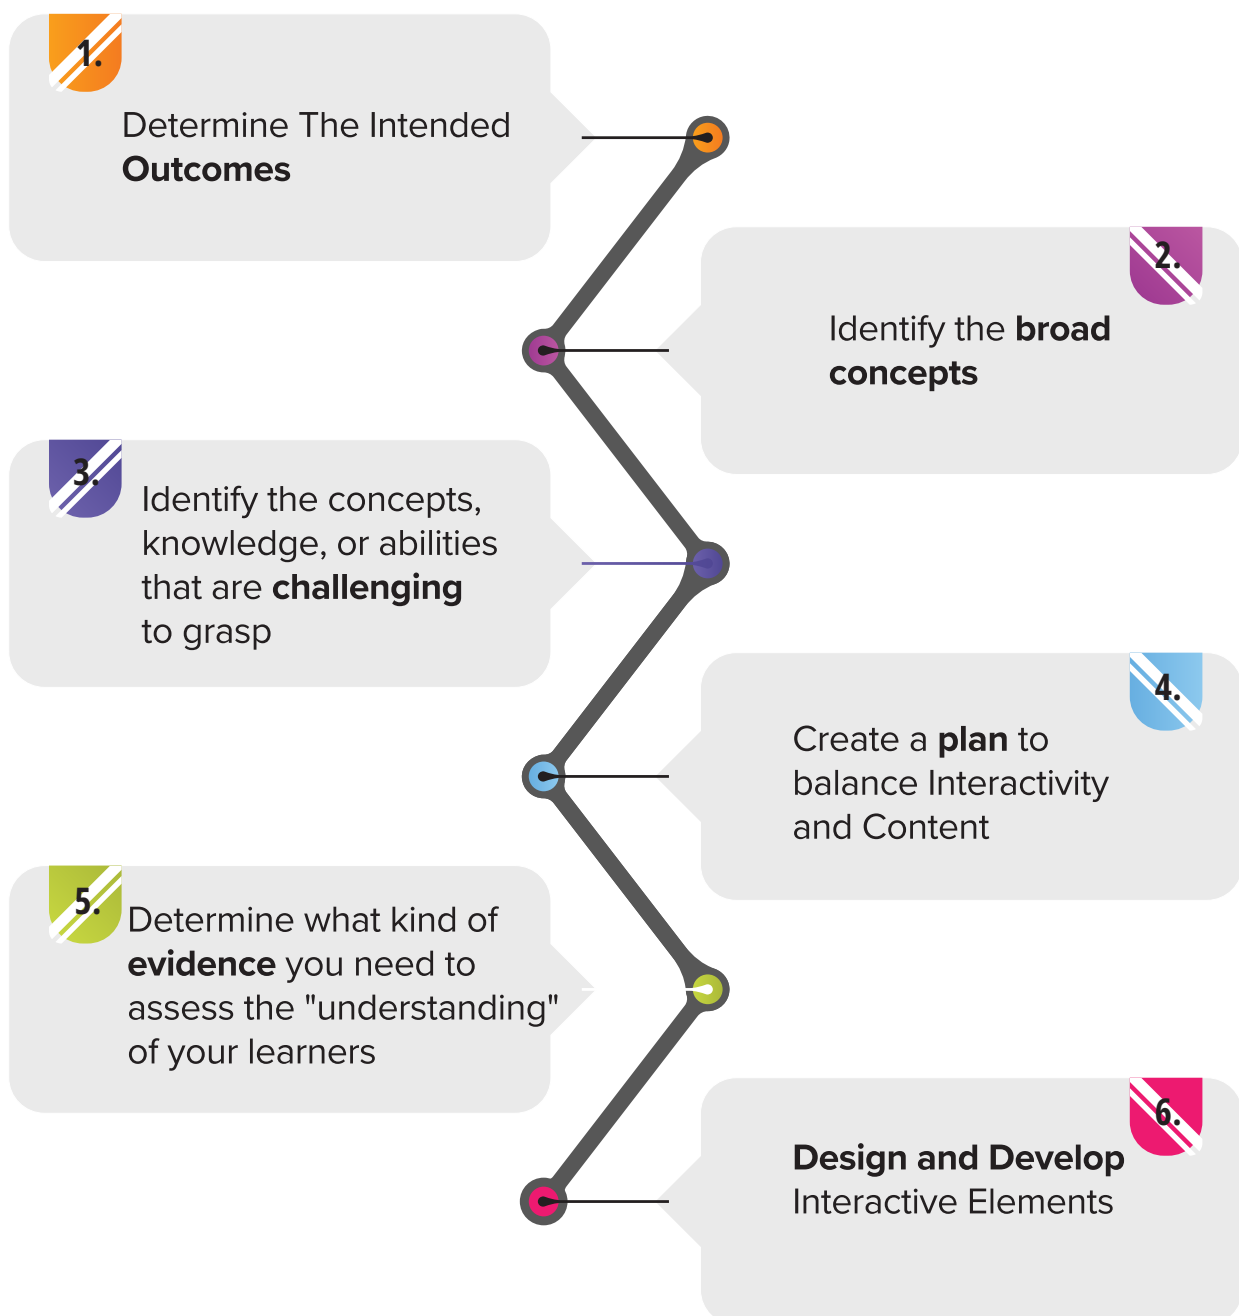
1.

Determine The Intended **Outcomes**

2.

Identify the **broad concepts**

3.

Identify the concepts, knowledge, or abilities that are **challenging** to grasp

4.

Create a **plan** to balance Interactivity and Content

5.

Determine what kind of **evidence** you need to assess the "understanding" of your learners

6.

**Design and Develop** Interactive Elements